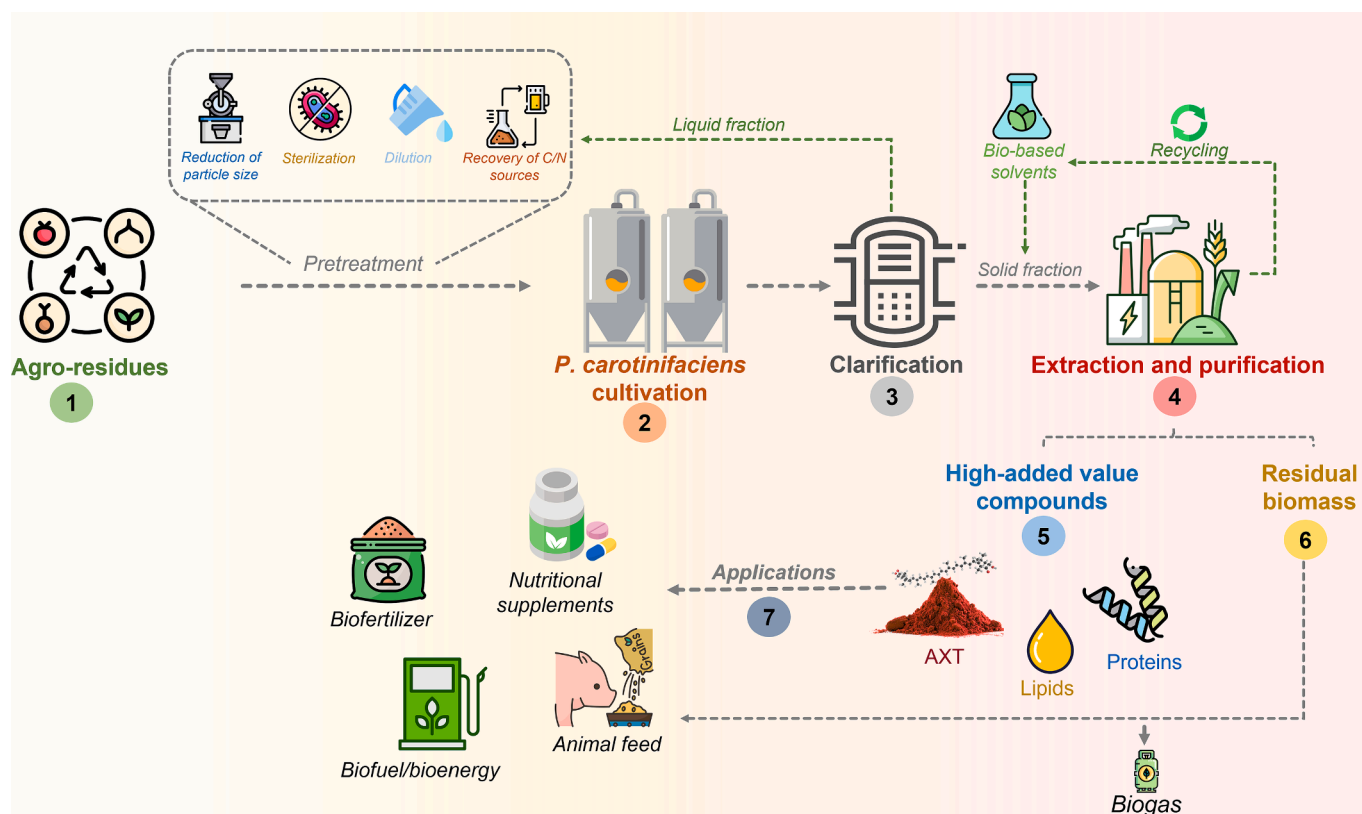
Reduction of particle size

Sterilization

Dilution

Recovery of C/N sources

Liquid fraction

Bio-based solvents

Recycling

Pretreatment

Solid fraction

Agro-residues

1

P. carotinifaciens cultivation

2

Clarification

3

Extraction and purification

4

High-added value compounds

5

Residual biomass

6

Biofertilizer

Nutritional supplements

Applications

7

AXT

Lipids

Proteins

Grains

Animal feed

Biofuel/bioenergy

Biogas